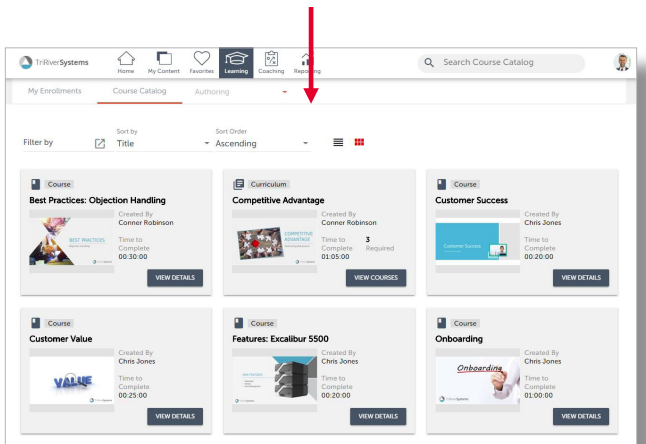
TriRiverSystems

Home My Content Favorites Learning Coaching Reporting

Search Course Catalog

My Enrollments Course Catalog Authoring

Filter by

Sort by
Title

Sort Order
Ascending

Course
Best Practices: Objection Handling
BEST PRACTICES
Created By
Conner Robinson
Time to Complete
00:30:00
VIEW DETAILS

Curriculum
Competitive Advantage
COMPETITIVE ADVANTAGE
Created By
Conner Robinson
Time to Complete
01:05:00
3
Required
VIEW COURSES

Course
Customer Success
Customer Success
Created By
Chris Jones
Time to Complete
00:20:00
VIEW DETAILS

Course
Customer Value
VALUE
Created By
Chris Jones
Time to Complete
00:25:00
VIEW DETAILS

Course
Features: Excalibur 5500
Created By
Chris Jones
Time to Complete
00:20:00
VIEW DETAILS

Course
Onboarding
Onboarding
Created By
Chris Jones
Time to Complete
01:00:00
VIEW DETAILS